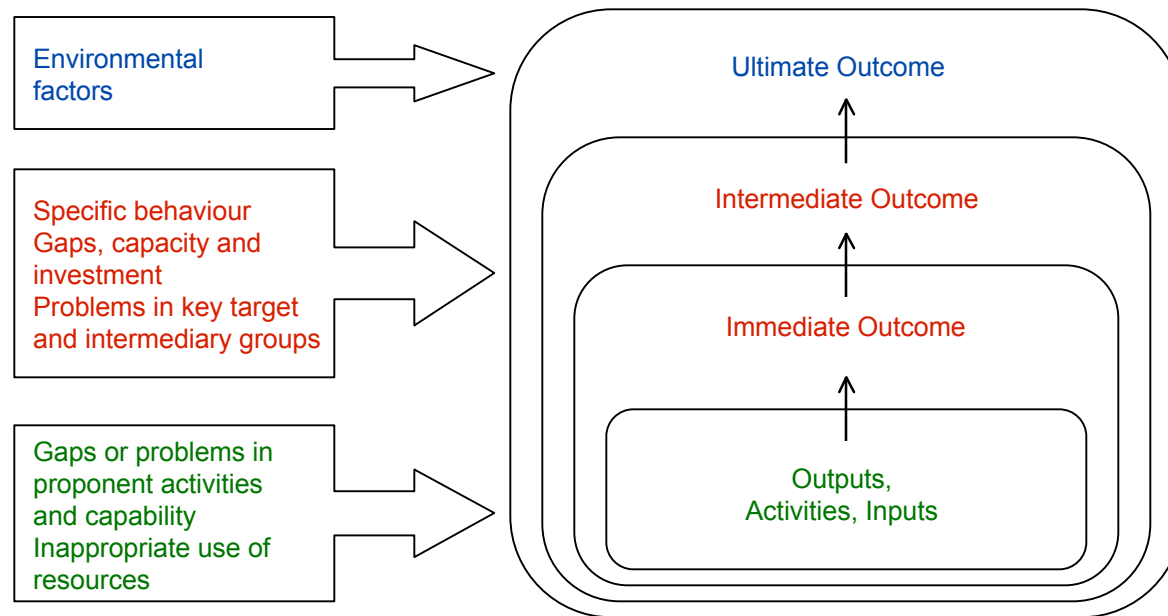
Environmental factors

Specific behaviour
Gaps, capacity and investment
Problems in key target and intermediary groups

Gaps or problems in proponent activities and capability
Inappropriate use of resources

Ultimate Outcome

Intermediate Outcome

Immediate Outcome

Outputs,
Activities, Inputs